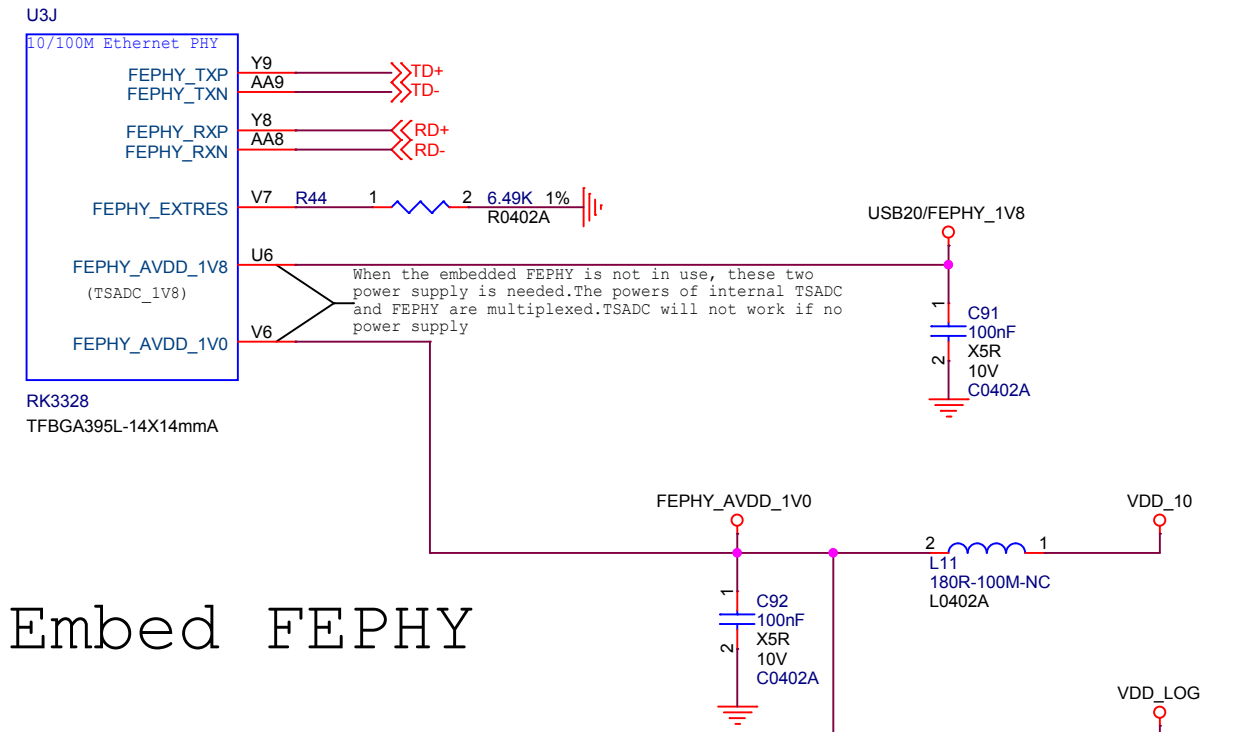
U3J
10/100M Ethernet PHY
FEPHY_TXP
FEPHY_TXN
Y9
AA9
TD+
TD-
FEPHY_RXP
FEPHY_RXN
Y8
AA8
RD+
RD-
FEPHY_EXTRES
V7
R44
1
2
6.49K 1%
R0402A
USB20/FEPHY_1V8
FEPHY_AVDD_1V8
(TSADC_1V8)
U6
When the embedded FEPHY is not in use, these two power supply is needed.The powers of internal TSADC and FEPHY are multiplexed.TSADC will not work if no power supply
FEPHY_AVDD_1V0
V6
1
C91
100nF
2
X5R
10V
C0402A
RK3328
TFBGA395L-14X14mmA
FEPHY_AVDD_1V0
VDD_10
2
1
L11
180R-100M-NC
L0402A
Embed FEPHY
1
C92
100nF
2
X5R
10V
C0402A
VDD_LOG